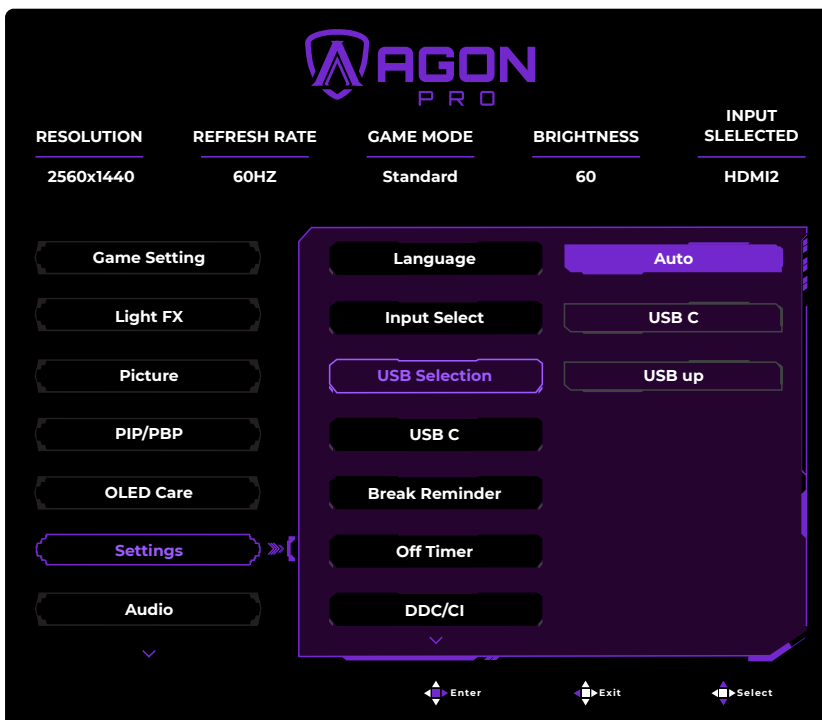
AGON
PRO

| RESOLUTION | REFRESH RATE | GAME MODE | BRIGHTNESS | INPUT SLELECTED |
|---|---|---|---|---|
| 2560x1440 | 60HZ | Standard | 60 | HDMI2 |

Game Setting
Light FX
Picture
PIP/PBP
OLED Care
Settings
Audio

Language
Input Select
USB Selection
USB C
Break Reminder
Off Timer
DDC/CI

Auto
USB C
USB up

Enter
Exit
Select